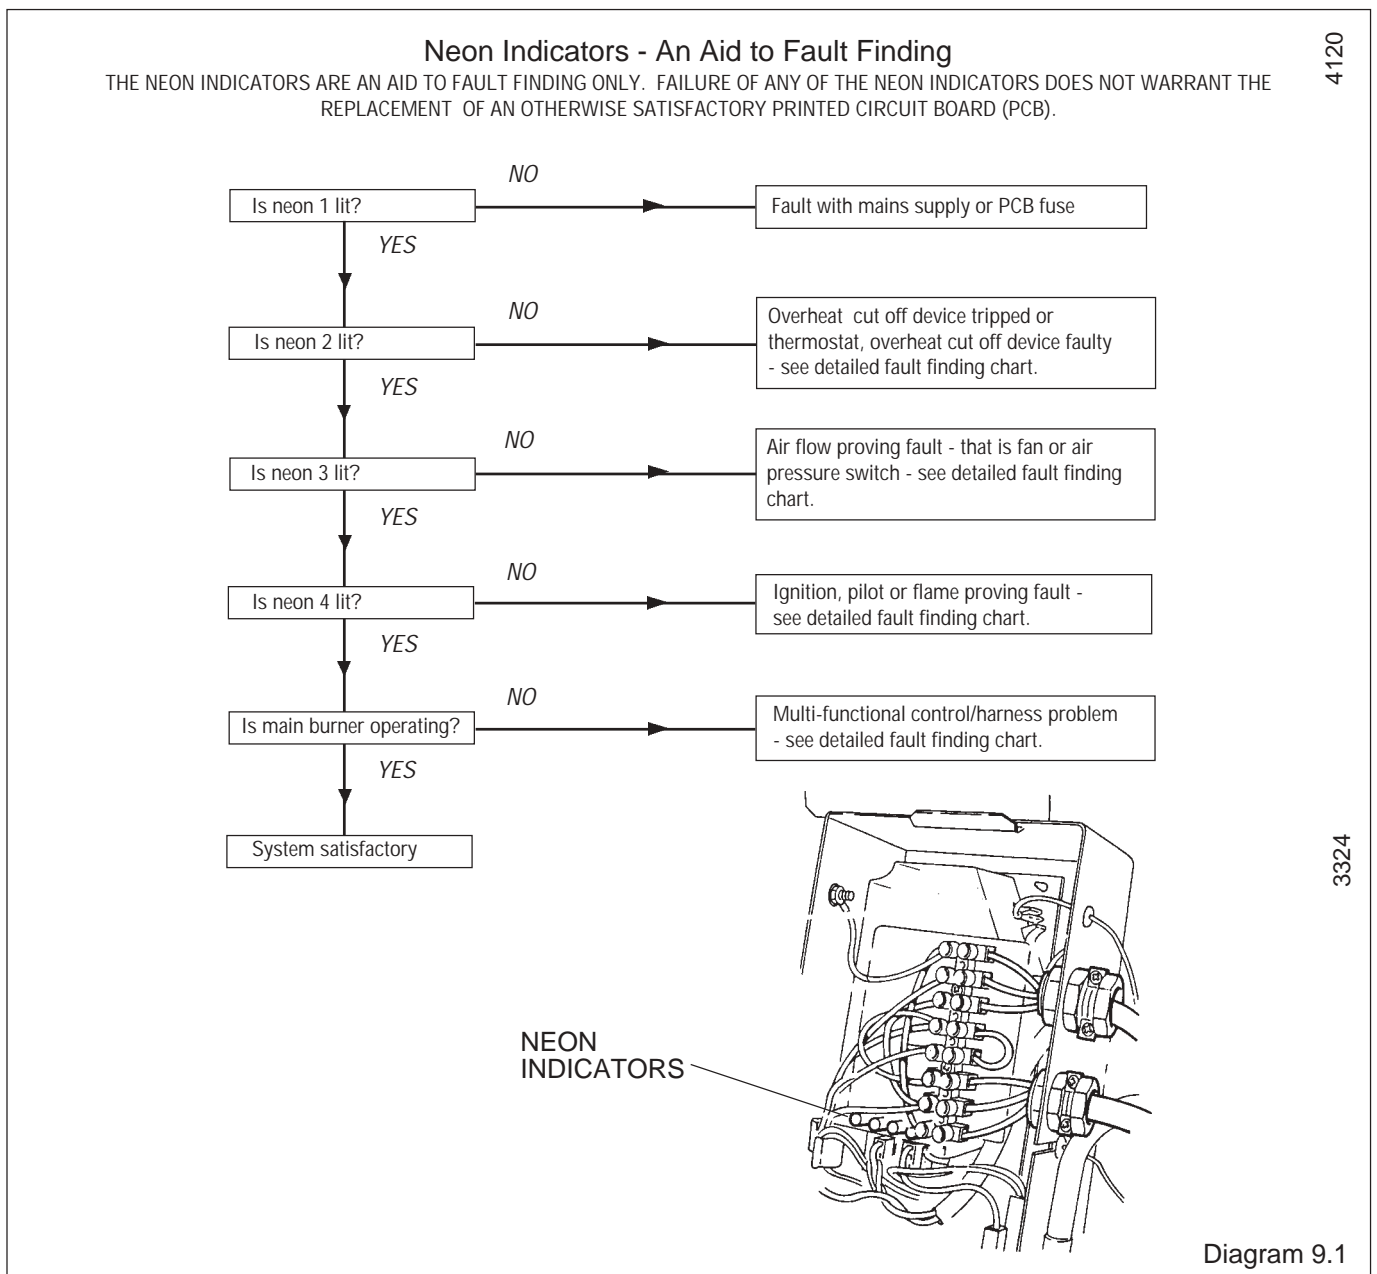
4120

Neon Indicators - An Aid to Fault Finding

THE NEON INDICATORS ARE AN AID TO FAULT FINDING ONLY. FAILURE OF ANY OF THE NEON INDICATORS DOES NOT WARRANT THE REPLACEMENT OF AN OTHERWISE SATISFACTORY PRINTED CIRCUIT BOARD (PCB).

Is neon 1 lit?
NO
Fault with mains supply or PCB fuse
YES

Is neon 2 lit?
NO
Overheat cut off device tripped or thermostat, overheat cut off device faulty - see detailed fault finding chart.
YES

Is neon 3 lit?
NO
Air flow proving fault - that is fan or air pressure switch - see detailed fault finding chart.
YES

Is neon 4 lit?
NO
Ignition, pilot or flame proving fault - see detailed fault finding chart.
YES

Is main burner operating?
NO
Multi-functional control/harness problem - see detailed fault finding chart.
YES

System satisfactory

NEON INDICATORS

3324

Diagram 9.1